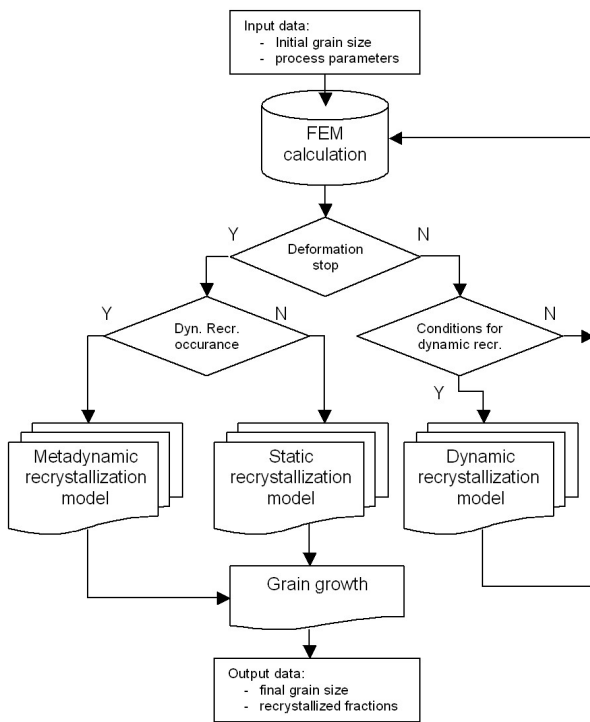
Input data:
- Initial grain size
- process parameters

FEM calculation

Deformation stop

Y

N

Dyn. Recr. occurance

Y

N

Conditions for dynamic recr.

N

Y

Metadynamic recrystallization model

Static recrystallization model

Dynamic recrystallization model

Grain growth

Output data:
- final grain size
- recrystallized fractions